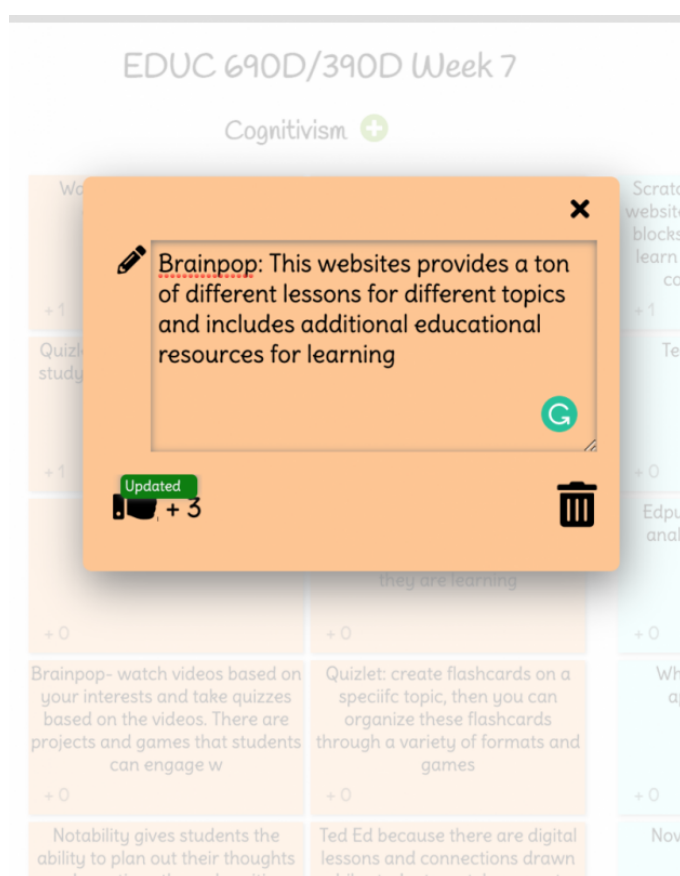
EDUC 690D/390D Week 7

Cognitivism

Wa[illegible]

+1

Quizl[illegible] study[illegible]

+1

Scrat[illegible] websit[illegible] blocks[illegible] learn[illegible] co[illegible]

+1

Te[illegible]

+0

Edpu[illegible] anal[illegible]

Brainpop: This websites provides a ton of different lessons for different topics and includes additional educational resources for learning

Updated

+ 3

they are learning

+0

+0

+0

Brainpop- watch videos based on your interests and take quizzes based on the videos. There are projects and games that students can engage w

+0

Quizlet: create flashcards on a speciifc topic, then you can organize these flashcards through a variety of formats and games

+0

Wh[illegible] ap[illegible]

+0

Notability gives students the ability to plan out their thoughts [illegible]

Ted Ed because there are digital lessons and connections drawn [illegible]

Nov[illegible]